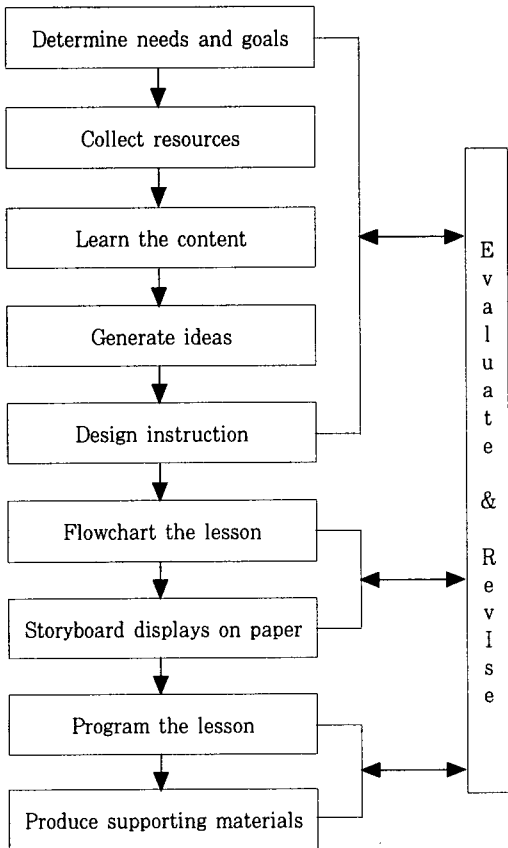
Determine needs and goals

Collect resources

Learn the content

Generate ideas

Design instruction

Flowchart the lesson

Storyboard displays on paper

Program the lesson

Produce supporting materials

Evaluate & RevIse